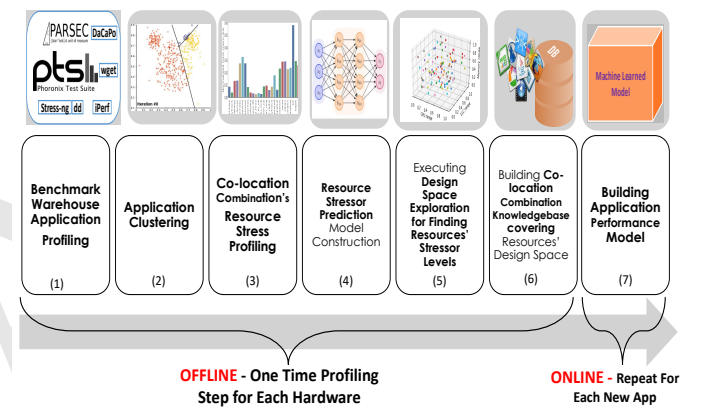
PARSEC DaCaPo
pts wget
Phoronix Test Suite
Stress-ng dd iPerf

Iteration #8

DB

Machine Learned Model

Benchmark Warehouse Application Profiling
(1)

Application Clustering
(2)

Co-location Combination's Resource Stress Profiling
(3)

Resource Stressor Prediction Model Construction
(4)

Executing Design Space Exploration for Finding Resources' Stressor Levels
(5)

Building Co-location Combination Knowledgebase covering Resources' Design Space
(6)

Building Application Performance Model
(7)

OFFLINE - One Time Profiling Step for Each Hardware

ONLINE - Repeat For Each New App